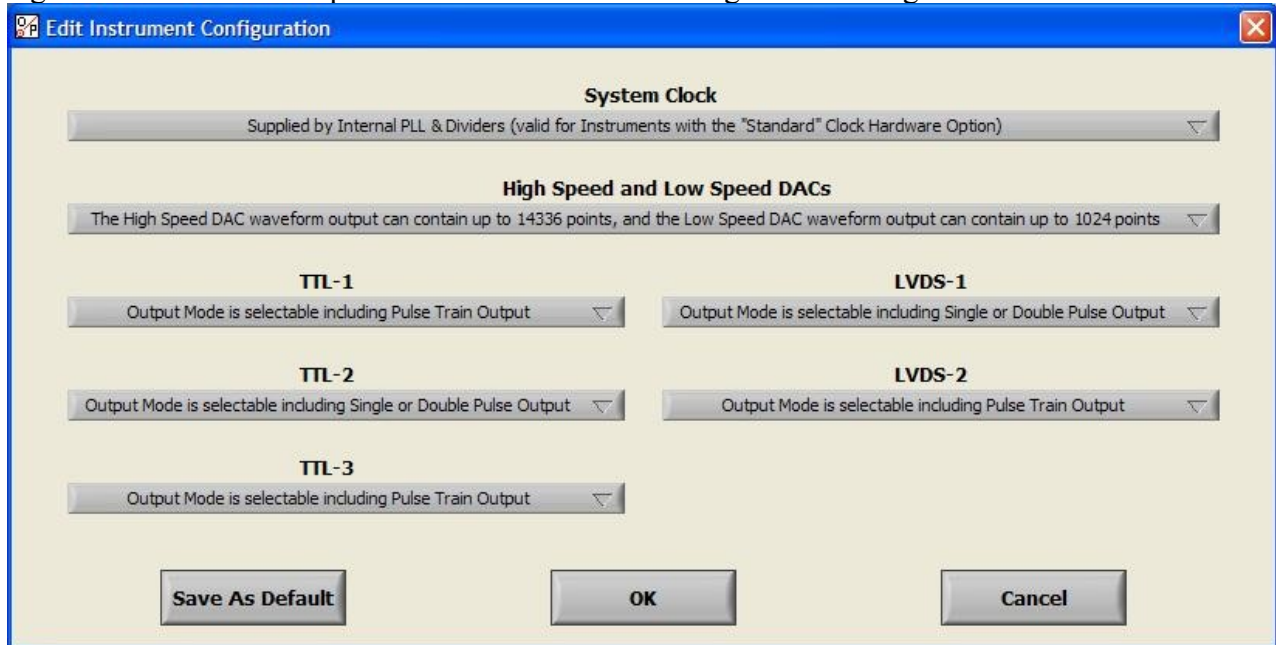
Edit Instrument Configuration

System Clock
Supplied by Internal PLL & Dividers (valid for Instruments with the "Standard" Clock Hardware Option)

High Speed and Low Speed DACs
The High Speed DAC waveform output can contain up to 14336 points, and the Low Speed DAC waveform output can contain up to 1024 points

TTL-1
Output Mode is selectable including Pulse Train Output

LVDS-1
Output Mode is selectable including Single or Double Pulse Output

TTL-2
Output Mode is selectable including Single or Double Pulse Output

LVDS-2
Output Mode is selectable including Pulse Train Output

TTL-3
Output Mode is selectable including Pulse Train Output

Save As Default

OK

Cancel